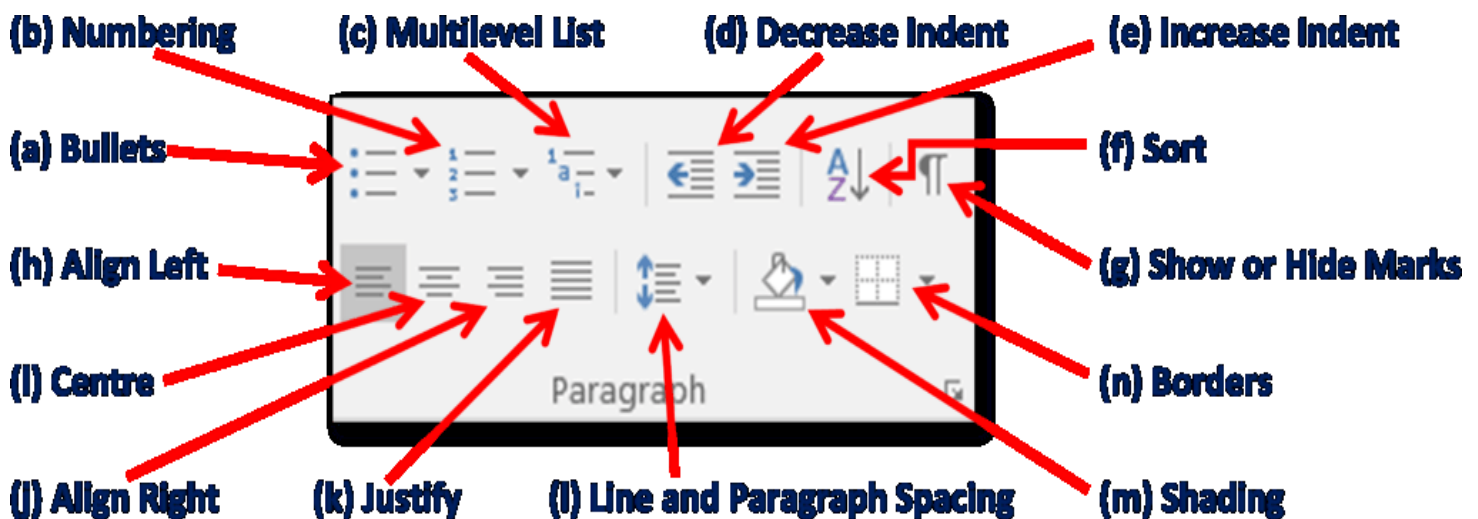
(b) Numbering
(c) Multilevel List
(d) Decrease Indent
(e) Increase Indent
(a) Bullets
(f) Sort
(g) Show or Hide Marks
(h) Align Left
(i) Centre
(n) Borders
Paragraph
(j) Align Right
(k) Justify
(l) Line and Paragraph Spacing
(m) Shading